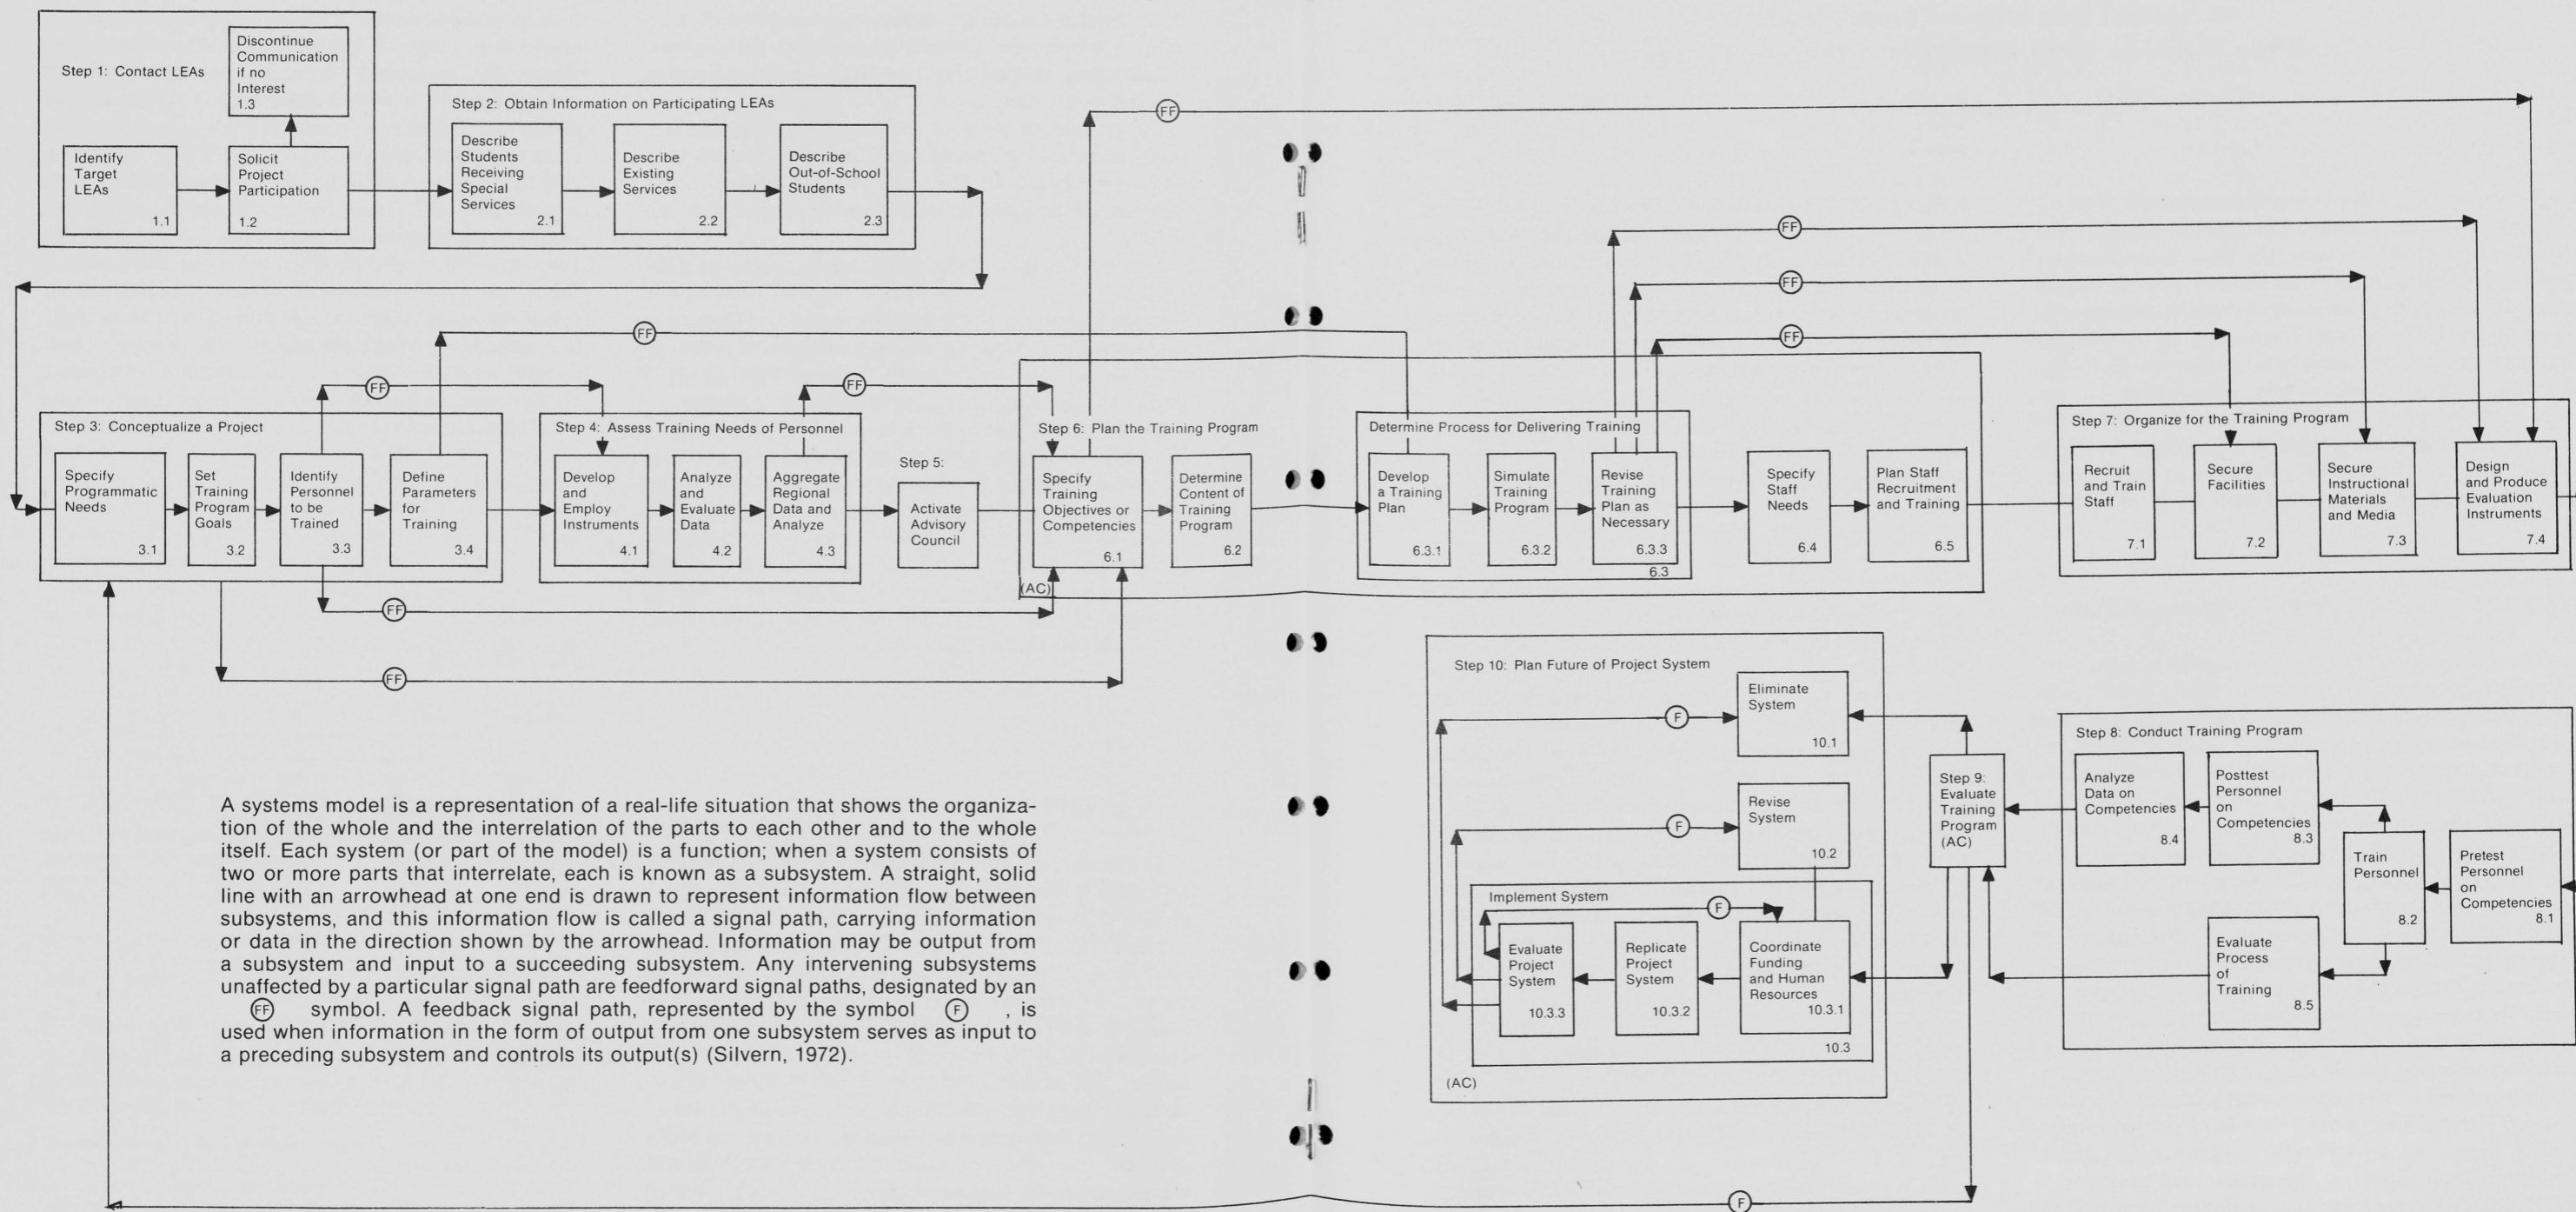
Step 1: Contact LEAs

Discontinue Communication if no Interest 1.3

Identify Target LEAs 1.1

Solicit Project Participation 1.2

Step 2: Obtain Information on Participating LEAs

Describe Students Receiving Special Services 2.1

Describe Existing Services 2.2

Describe Out-of-School Students 2.3

FF

FF

FF

FF

FF

FF

FF

Step 3: Conceptualize a Project

Specify Programmatic Needs 3.1

Set Training Program Goals 3.2

Identify Personnel to be Trained 3.3

Define Parameters for Training 3.4

Step 4: Assess Training Needs of Personnel

Develop and Employ Instruments 4.1

Analyze and Evaluate Data 4.2

Aggregate Regional Data and Analyze 4.3

Step 5:

Activate Advisory Council

Step 6: Plan the Training Program

Specify Training Objectives or Competencies 6.1

Determine Content of Training Program 6.2

(AC)

Determine Process for Delivering Training

Develop a Training Plan 6.3.1

Simulate Training Program 6.3.2

Revise Training Plan as Necessary 6.3.3

6.3

Specify Staff Needs 6.4

Plan Staff Recruitment and Training 6.5

Step 7: Organize for the Training Program

Recruit and Train Staff 7.1

Secure Facilities 7.2

Secure Instructional Materials and Media 7.3

Design and Produce Evaluation Instruments 7.4

FF

FF

Step 10: Plan Future of Project System

Eliminate System 10.1

F

Revise System 10.2

F

Implement System

F

Evaluate Project System 10.3.3

Replicate Project System 10.3.2

Coordinate Funding and Human Resources 10.3.1

10.3

(AC)

Step 9: Evaluate Training Program (AC)

Step 8: Conduct Training Program

Analyze Data on Competencies 8.4

Posttest Personnel on Competencies 8.3

Train Personnel 8.2

Pretest Personnel on Competencies 8.1

Evaluate Process of Training 8.5

F

A systems model is a representation of a real-life situation that shows the organization of the whole and the interrelation of the parts to each other and to the whole itself. Each system (or part of the model) is a function; when a system consists of two or more parts that interrelate, each is known as a subsystem. A straight, solid line with an arrowhead at one end is drawn to represent information flow between subsystems, and this information flow is called a signal path, carrying information or data in the direction shown by the arrowhead. Information may be output from a subsystem and input to a succeeding subsystem. Any intervening subsystems unaffected by a particular signal path are feedforward signal paths, designated by an FF symbol. A feedback signal path, represented by the symbol F, is used when information in the form of output from one subsystem serves as input to a preceding subsystem and controls its output(s) (Silvern, 1972).